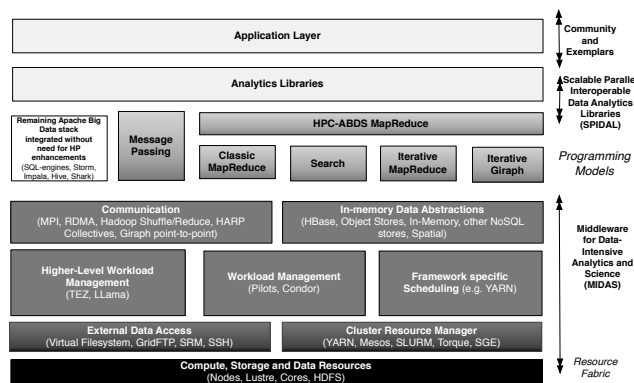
Application Layer

Analytics Libraries

Remaining Apache Big Data stack integrated without need for HP enhancements (SQL-engines, Storm, Impala, Hive, Shark)

Message Passing

HPC-ABDS MapReduce

Classic MapReduce

Search

Iterative MapReduce

Iterative Giraph

Communication (MPI, RDMA, Hadoop Shuffle/Reduce, HARP Collectives, Giraph point-to-point)

In-memory Data Abstractions (HBase, Object Stores, In-Memory, other NoSQL stores, Spatial)

Higher-Level Workload Management (TEZ, LLama)

Workload Management (Pilots, Condor)

Framework specific Scheduling (e.g. YARN)

External Data Access (Virtual Filesystem, GridFTP, SRM, SSH)

Cluster Resource Manager (YARN, Mesos, SLURM, Torque, SGE)

Compute, Storage and Data Resources (Nodes, Lustre, Cores, HDFS)

Community and Exemplars

Scalable Paralle Interoperable Data Analytics Libraries (SPIDAL)

Programming Models

Middleware for Data-Intensive Analytics and Science (MIDAS)

Resource Fabric